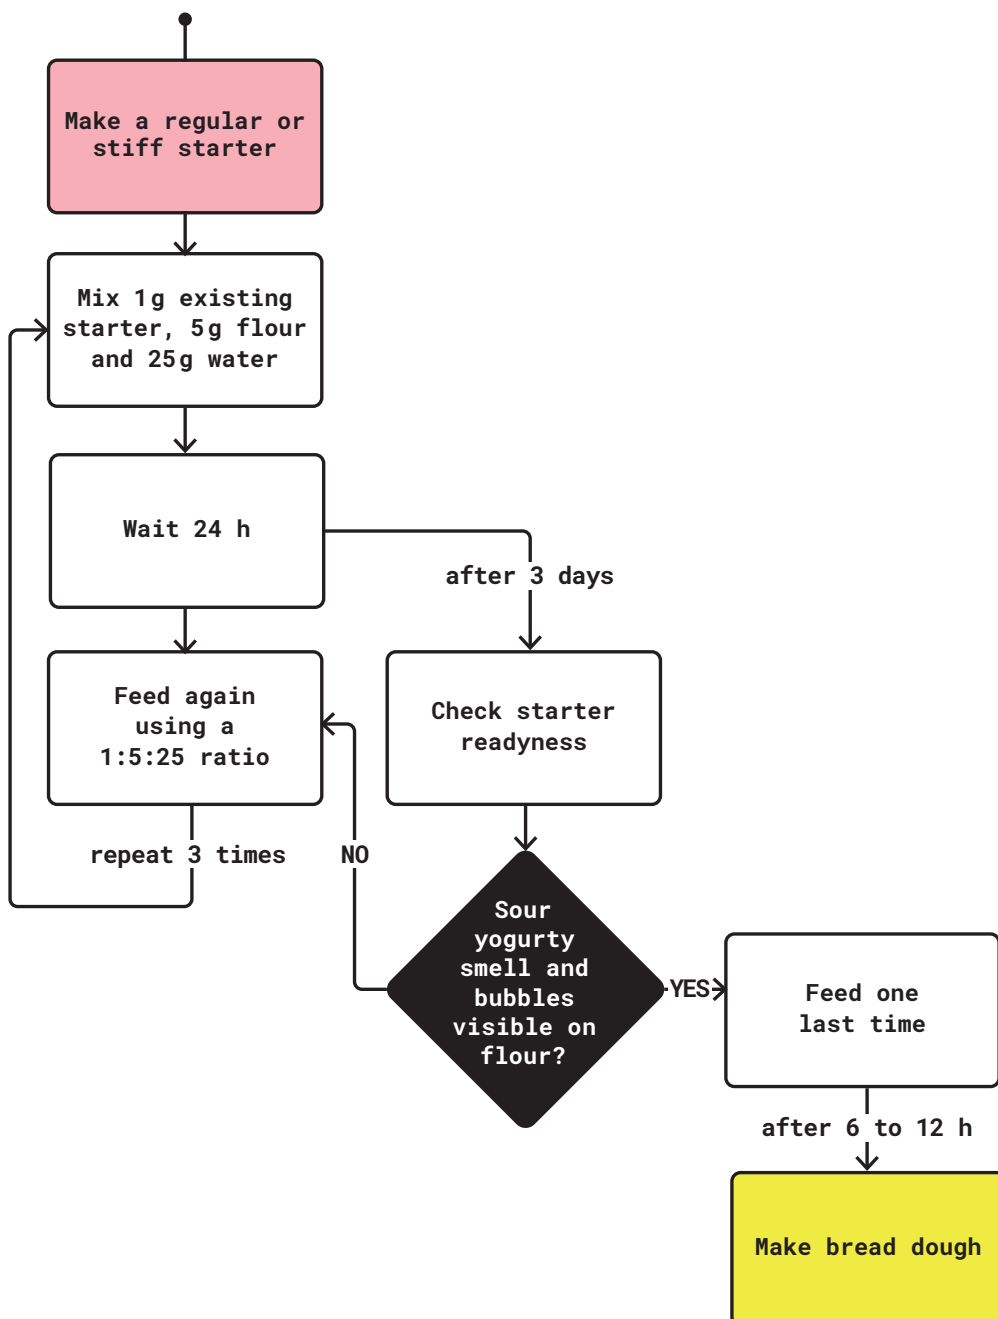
Make a regular or stiff starter

Mix 1g existing starter, 5g flour and 25g water

Wait 24 h

after 3 days

Feed again using a 1:5:25 ratio

Check starter readyness

repeat 3 times

NO

Sour yogurty smell and bubbles visible on flour?

YES

Feed one last time

after 6 to 12 h

Make bread dough